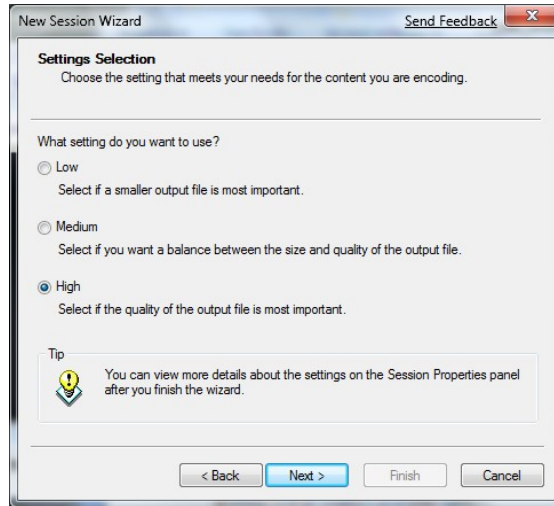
New Session Wizard

Send Feedback

Settings Selection
Choose the setting that meets your needs for the content you are encoding.

What setting do you want to use?

Low
Select if a smaller output file is most important.

Medium
Select if you want a balance between the size and quality of the output file.

High
Select if the quality of the output file is most important.

Tip
You can view more details about the settings on the Session Properties panel after you finish the wizard.

< Back
Next >
Finish
Cancel